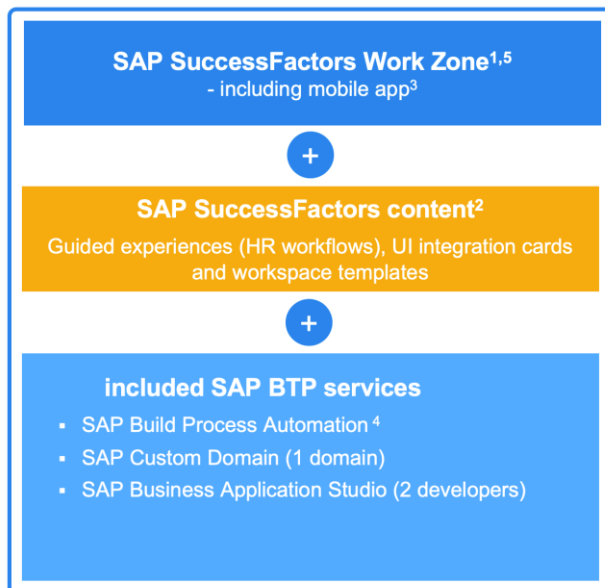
SAP SuccessFactors Work Zone$^{1,5}$
- including mobile app$^{3}$

+

SAP SuccessFactors content$^{2}$
Guided experiences (HR workflows), UI integration cards and workspace templates

+

included SAP BTP services
▪ SAP Build Process Automation $^{4}$
▪ SAP Custom Domain (1 domain)
▪ SAP Business Application Studio (2 developers)